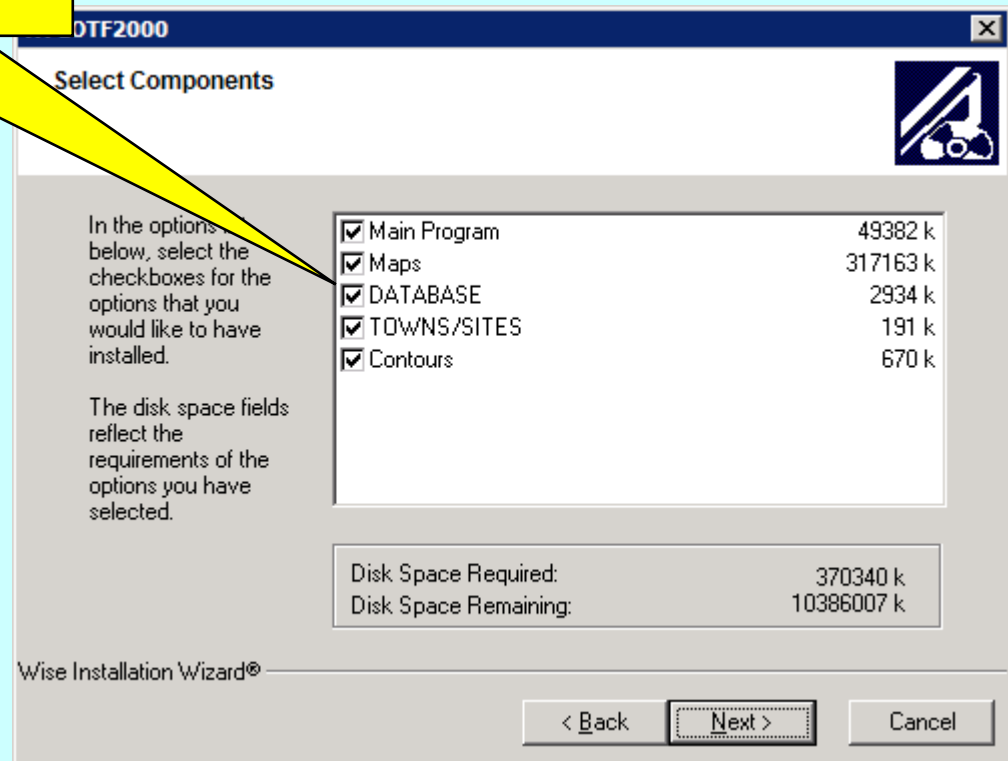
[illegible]DTF2000

Select Components

In the options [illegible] below, select the checkboxes for the options that you would like to have installed.

The disk space fields reflect the requirements of the options you have selected.

| | |
|---|---|
| Main Program | 49382 k |
| Maps | 317163 k |
| DATABASE | 2934 k |
| TOWNS/SITES | 191 k |
| Contours | 670 k |

Disk Space Required: 370340 k
Disk Space Remaining: 10386007 k

Wise Installation Wizard®

< Back
Next >
Cancel